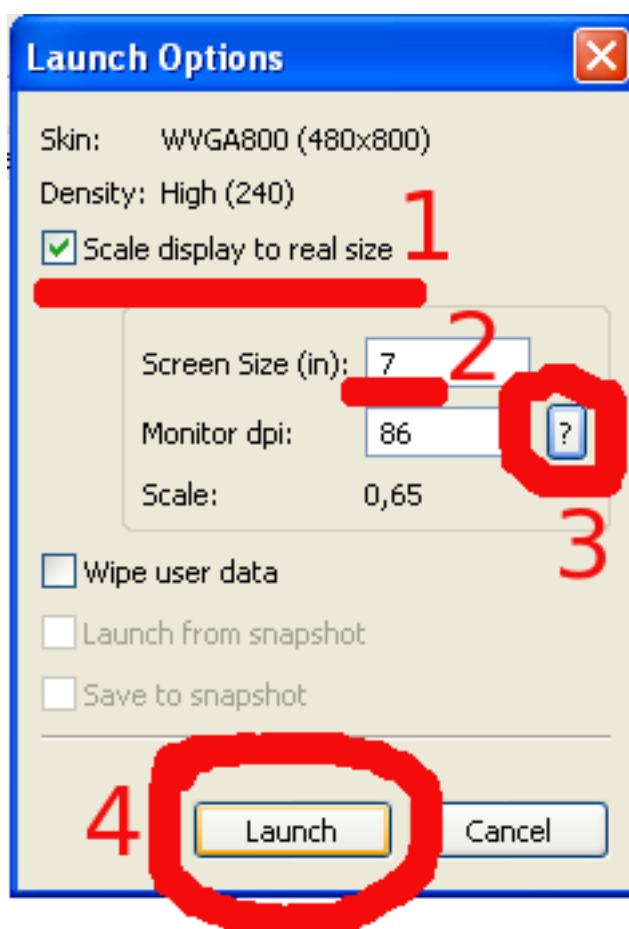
Launch Options

Skin: WVGA800 (480x800)

Density: High (240)

Scale display to real size

1

Screen Size (in): 7

2

Monitor dpi: 86

?

Scale: 0,65

3

Wipe user data

Launch from snapshot

Save to snapshot

4

Launch

Cancel